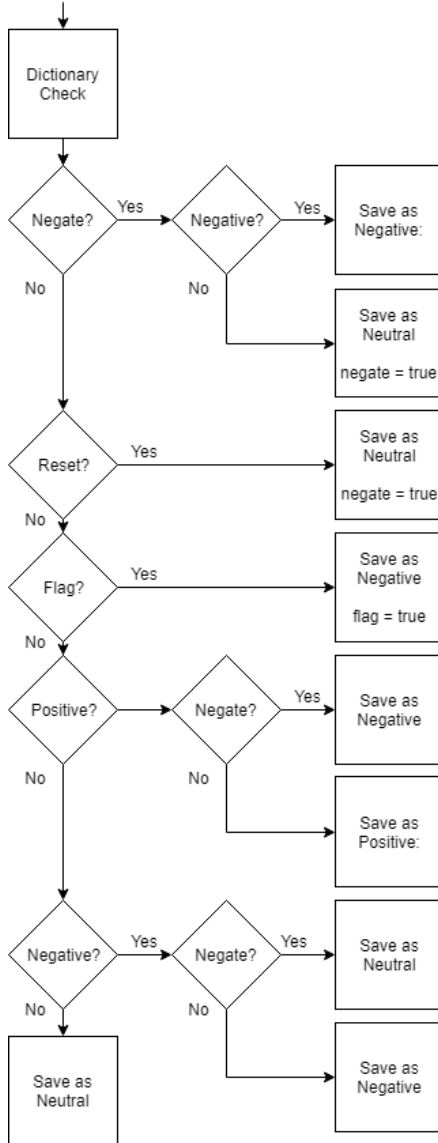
Dictionary Check

Negate?

Yes

Negative?

Yes

Save as Negative:

No

No

Save as Neutral

negate = true

Reset?

Yes

Save as Neutral

negate = true

No

Flag?

Yes

Save as Negative

flag = true

No

Positive?

Negate?

Yes

Save as Negative

No

No

Save as Positive:

Negative?

Yes

Negate?

Yes

Save as Neutral

No

No

Save as Neutral

Save as Negative